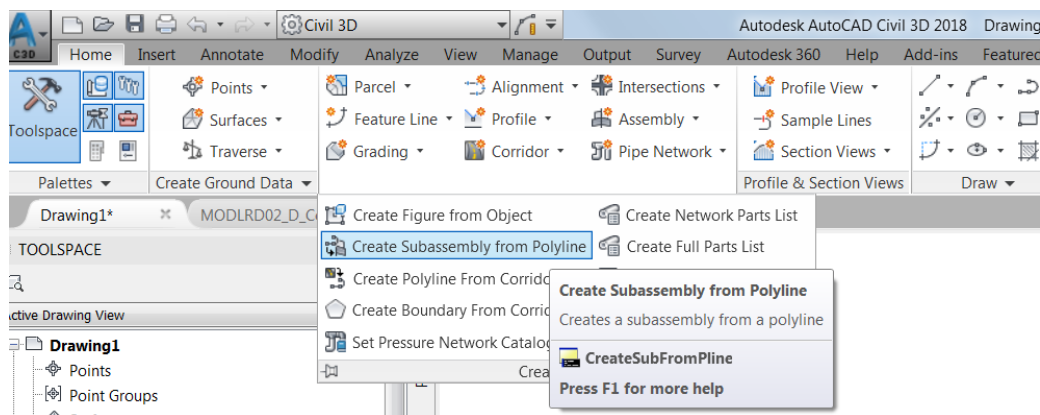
C3D Civil 3D Autodesk AutoCAD Civil 3D 2018 Drawing

Home Insert Annotate Modify Analyze View Manage Output Survey Autodesk 360 Help Add-ins Featured

Toolspace

Points
Surfaces
Traverse

Parcel
Feature Line
Grading

Alignment
Profile
Corridor

Intersections
Assembly
Pipe Network

Profile View
Sample Lines
Section Views

Palettes
Create Ground Data
Profile & Section Views
Draw

Drawing1*
MODLRD02_D_C

TOOLSPACE

ctive Drawing View

Drawing1
Points
Point Groups

Create Figure from Object
Create Subassembly from Polyline
Create Polyline From Corrido
Create Boundary From Corric
Set Pressure Network Catalog
Crea

Create Network Parts List
Create Full Parts List

Create Subassembly from Polyline
Creates a subassembly from a polyline
CreateSubFromPline
Press F1 for more help